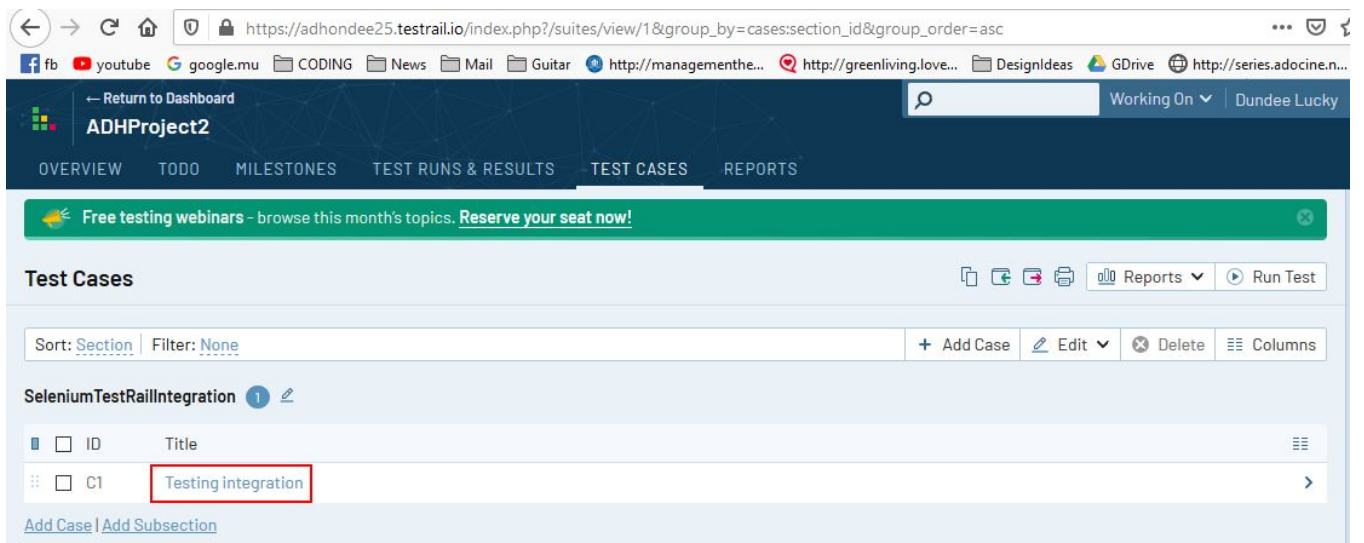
https://adhondee25.testrail.io/index.php?/suites/view/1&group_by=cases:section_id&group_order=asc

fb youtube google.mu CODING News Mail Guitar http://managementhe... http://greenliving.love... DesignIdeas GDrive http://series.adocine.n...

← Return to Dashboard
ADHProject2

Working On Dundee Lucky

OVERVIEW TODO MILESTONES TEST RUNS & RESULTS TEST CASES REPORTS

Free testing webinars - browse this month's topics. Reserve your seat now!

Test Cases

Reports Run Test

Sort: Section Filter: None

+ Add Case Edit Delete Columns

SeleniumTestRailIntegration 1

| ID | Title |
|---|---|
| C1 | Testing integration |

Add Case | Add Subsection